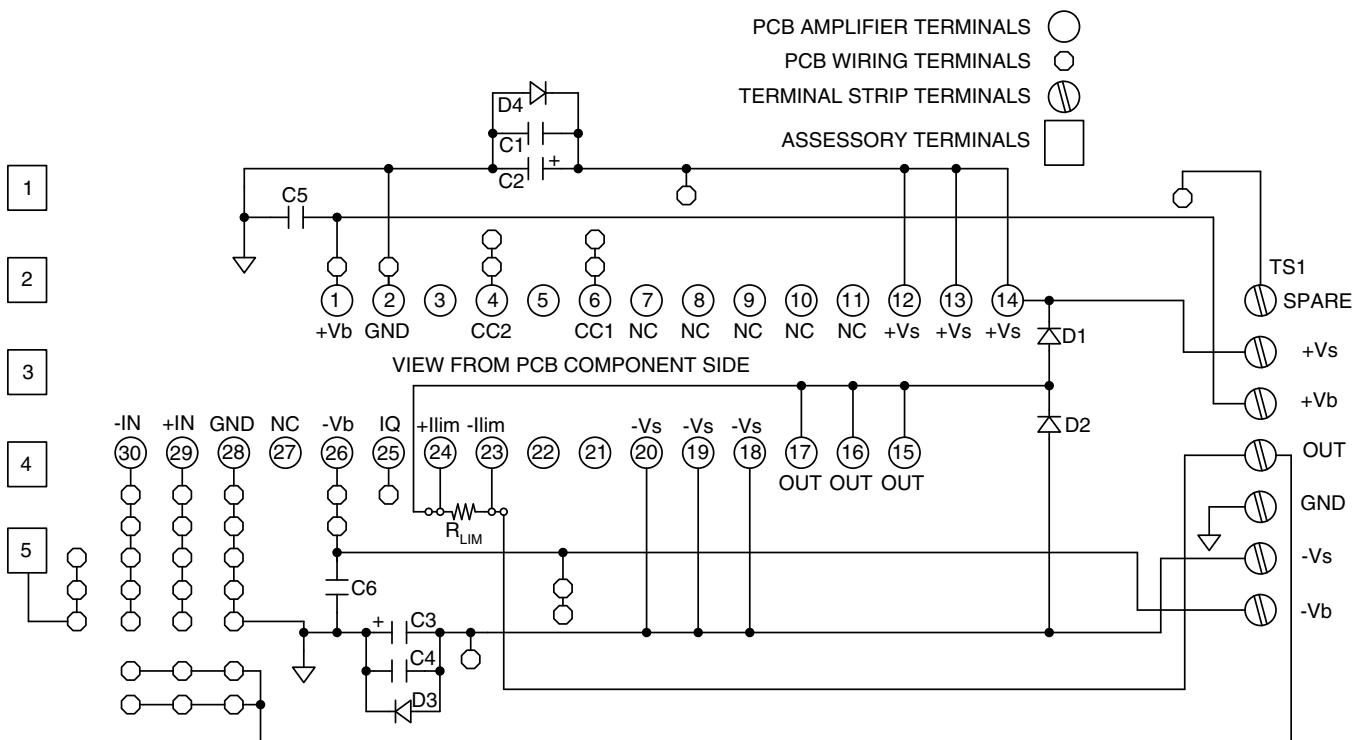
PCB AMPLIFIER TERMINALS
PCB WIRING TERMINALS
TERMINAL STRIP TERMINALS
ASSESSORY TERMINALS

1
2
3
4
5

D4
C1
C2 +
C5

1 +Vb
2 GND
3
4 CC2
5
6 CC1
7 NC
8 NC
9 NC
10 NC
11 NC
12 +Vs
13 +Vs
14 +Vs

TS1
SPARE
+Vs
+Vb
OUT
GND
-Vs
-Vb

D1
D2

VIEW FROM PCB COMPONENT SIDE

-IN 30
+IN 29
GND 28
NC 27
-Vb 26
IQ 25
+Ilim 24
-Ilim 23
22
21
-Vs 20
-Vs 19
-Vs 18
17 OUT
16 OUT
15 OUT

$R_{LIM}$
C6
+ C3
C4
D3